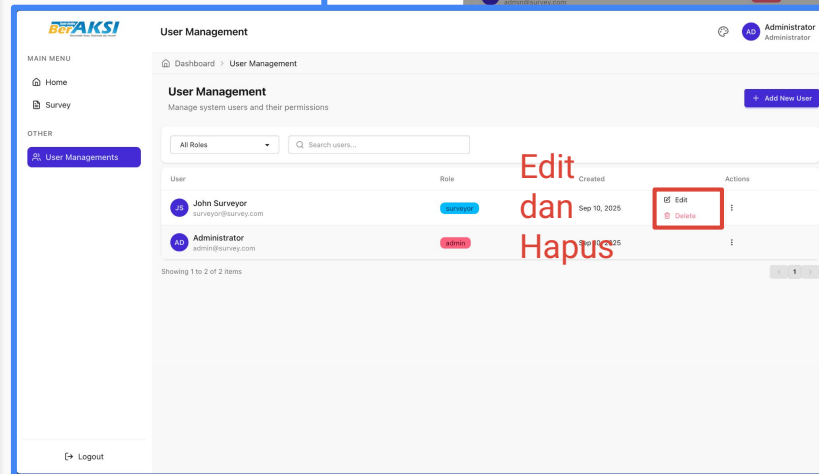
BerAKSI

User Management

AD Administrator
Administrator

MAIN MENU
Home
Survey

OTHER
User Managements

Logout

Dashboard > User Management

User Management
Manage system users and their permissions

+ Add New User

All Roles
Search users...

Edit dan Hapus

| User | Role | Created | Actions |
|---|---|---|---|
| JS John Surveyor surveyor@survey.com | surveyor | Sep 10, 2025 | Edit Delete |
| AD Administrator admin@survey.com | admin | Sep 10, 2025 | |

Showing 1 to 2 of 2 items

1